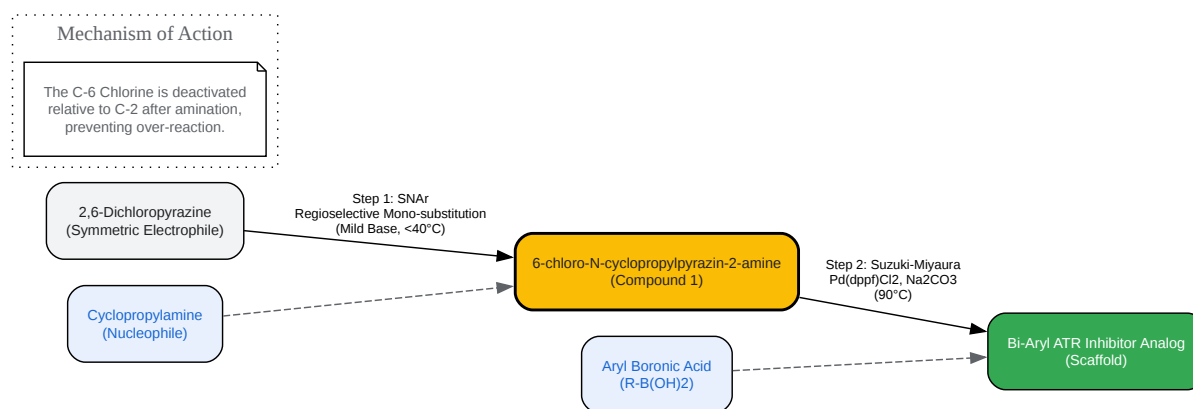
Mechanism of Action

The C-6 Chlorine is deactivated relative to C-2 after amination, preventing over-reaction.

2,6-Dichloropyrazine
(Symmetric Electrophile)

Step 1: SNAr
Regioselective Mono-substitution
(Mild Base, <40°C)

Cyclopropylamine
(Nucleophile)

6-chloro-N-cyclopropylpyrazin-2-amine
(Compound 1)

Step 2: Suzuki-Miyaura
Pd(dppf)Cl2, Na2CO3
(90°C)

Aryl Boronic Acid
(R-B(OH)2)

Bi-Aryl ATR Inhibitor Analog
(Scaffold)